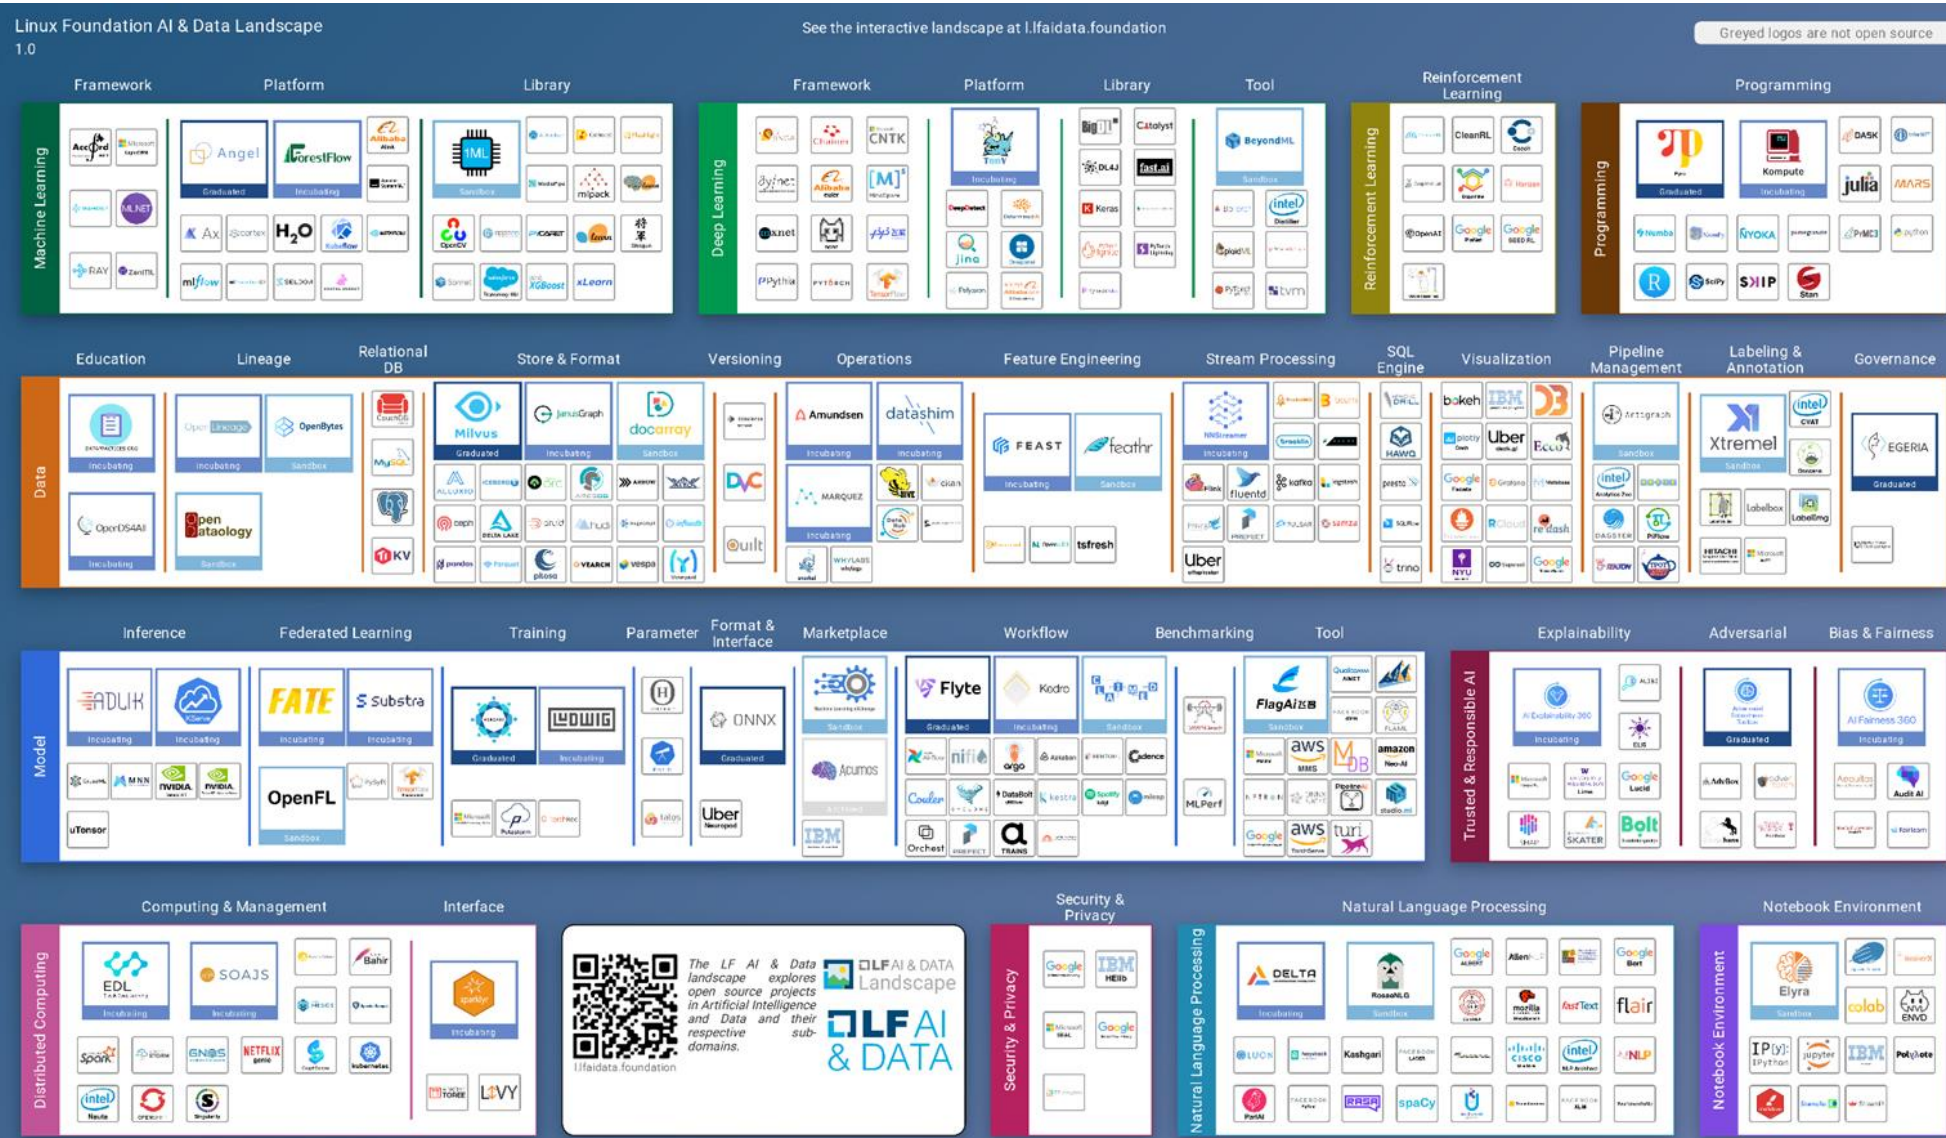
Linux Foundation AI & Data Landscape
1.0

See the interactive landscape at l.lfaidata.foundation

Greyed logos are not open source

Machine Learning
Framework
Platform
Library

Angel
Graduated
ForestFlow
Incubating
1ML
Sandbox
Ax
H2O
Kubeflow
RAY
mlflow
OpenCV
salesforce
XGBoost
xLearn
mlpack

Deep Learning
Framework
Platform
Library
Tool

Chainer
CNTK
Alibaba
[M]
mxnet
PYTORCH
TensorFlow
TonY
Incubating
DeepDetect
jina
Keras
fast.ai
DL4J
BigDL
Catalyst
BeyondML
Sandbox
intel
tvm

Reinforcement Learning
Reinforcement Learning
CleanRL
OpenAI
Google
Google

Programming
Programming
Pyro
Graduated
Komputer
Incubating
DASK
julia
MARS
Numba
NYOKA
R
SciPy
SKIP
Stan

Data
Education
Lineage
Relational DB
Store & Format
Versioning
Operations
Feature Engineering
Stream Processing
SQL Engine
Visualization
Pipeline Management
Labeling & Annotation
Governance

Incubating
OpenLineage
Incubating
OpenBytes
Sandbox
OpenDS4All
Incubating
Open Dataology
Sandbox
MySQL
TiKV
Milvus
Graduated
JanusGraph
Incubating
docarray
Sandbox
ALLUXIO
ceph
DELTA LAKE
hudi
pandas
pilosa
VEARCH
vespa
DVC
Quilt
Amundsen
Incubating
datashim
Incubating
MARQUEZ
Incubating
HIVE
FEAST
Incubating
feathr
Sandbox
tsfresh
Incubating
Flink
fluentd
kafka
PREFECT
samza
Uber
Drill
HAWQ
presto
trino
bokeh
IBM
Uber
D3
Google
Grafana
redash
NYU
Google
Sandbox
Airflow
DAGSTER
Xtremel
Sandbox
intel
CVAT
Labelbox
LabelImg
HITACHI
EGERIA
Graduated

Model
Inference
Federated Learning
Training
Parameter
Format & Interface
Marketplace
Workflow
Benchmarking
Tool

ADLIK
Incubating
KServe
Incubating
FATE
Incubating
Substra
Incubating
OpenFL
Sandbox
MNN
NVIDIA
NVIDIA
uTensor
Horovod
Graduated
LUDWIG
Incubating
Uber
ONNX
Graduated
Sandbox
Acumos
IBM
Flyte
Graduated
Kedro
Incubating
Sandbox
nifi
argo
Cadence
Couler
Orchest
PREFECT
TRAINS
MLPerf
FlagAI
Sandbox
aws
amazon
aws
turi

Trusted & Responsible AI
Explainability
Adversarial
Bias & Fairness
AI Explainability 360
Incubating
Google
Bolt
SKATER
Graduated
AI Fairness 360
Incubating
Audit AI

Distributed Computing
Computing & Management
Interface
EDL
Incubating
SOAJS
Incubating
Bahir
Spark
NETFLIX
intel
Incubating
LIVY

The LF AI & Data landscape explores open source projects in Artificial Intelligence and Data and their respective sub-domains.
lfaidata.foundation
LF AI & DATA Landscape
LF AI & DATA

Security & Privacy
Security & Privacy
Google
IBM
Google

Natural Language Processing
Natural Language Processing
DELTA
Incubating
RoseNLG
Sandbox
Google
Google
Kashgari
fastText
flair
CISCO
intel
NLP
spaCy
RASA

Notebook Environment
Notebook Environment
Elyra
Sandbox
colab
IPython
jupyter
IBM
Polynote